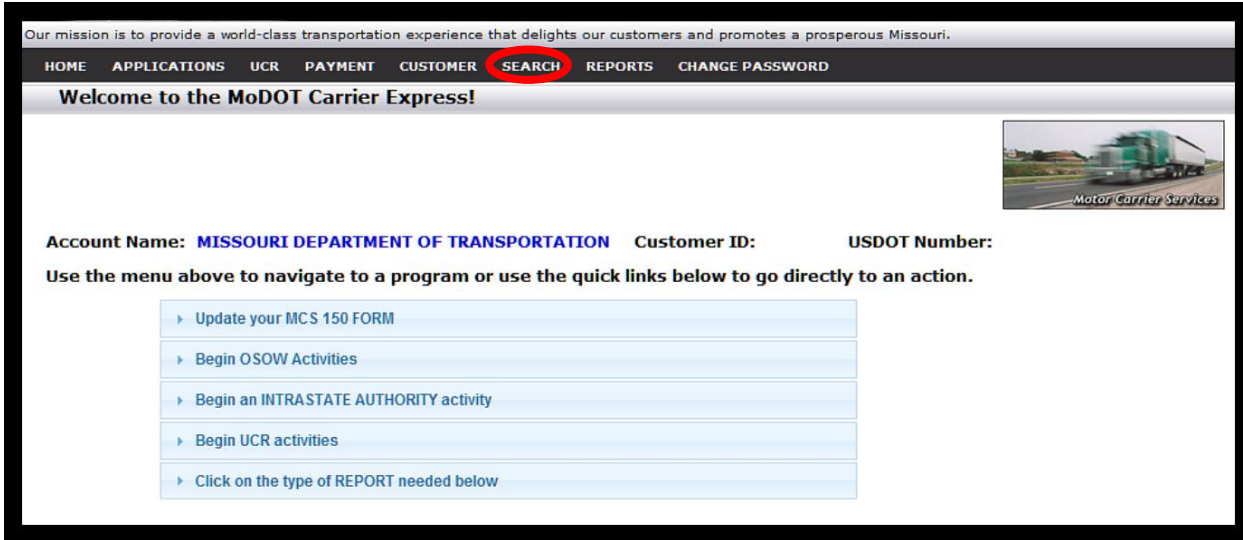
Our mission is to provide a world-class transportation experience that delights our customers and promotes a prosperous Missouri.

HOME APPLICATIONS UCR PAYMENT CUSTOMER SEARCH REPORTS CHANGE PASSWORD

Welcome to the MoDOT Carrier Express!

Motor Carrier Services

Account Name: MISSOURI DEPARTMENT OF TRANSPORTATION Customer ID: USDOT Number:

Use the menu above to navigate to a program or use the quick links below to go directly to an action.

Update your MCS 150 FORM

Begin OSOW Activities

Begin an INTRASTATE AUTHORITY activity

Begin UCR activities

Click on the type of REPORT needed below